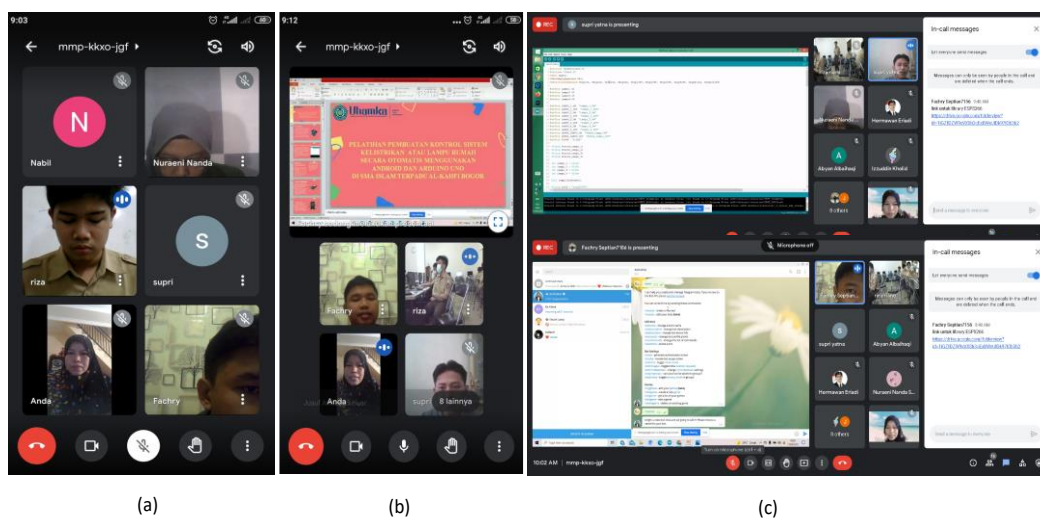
9:03

mmp-kkxo-jgf

N

Nabil

Nuraeni Nanda

riza

S

supri

Anda

Fachry

9:12

mmp-kkxo-jgf

Uhamka

PELATIHAN PEMBUATAN KONTROL SISTEM KELISTRIKAN ATAU LAMPU RUMAH SECARA OTOMATIS MENGGUNAKAN ANDROID DAN ARDUINO UNO DI SMA ISLAM TERPADU AL-KAHFI BOGOR

Fachry

riza

Anda

supri 8 lainnya

REC supri yatna is presenting

In-call messages

Let everyone send messages

Messages can only be seen by people in the call and are deleted when the call ends

Fachry Septian7156 9:46 AM

link untuk library ESP8266

https://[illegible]

Nuraeni Nanda...

Hermawan Eriadi

A

Abyan Alkalhaqi

Izzuddin Khalid

9 others

Send a message to everyone

REC Fachry Septian7156 is presenting

Microphone off

In-call messages

Let everyone send messages

Messages can only be seen by people in the call and are deleted when the call ends

Fachry Septian7156 9:46 AM

link untuk library ESP8266

https://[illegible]

Fachry Septian

S

supri yatna

A

Abyan Alkalhaqi

Hermawan Eriadi

Nuraeni Nanda S...

9 others

Send a message to everyone

10:02 AM | mmp-kkxo-jgf

(a)

(b)

(c)